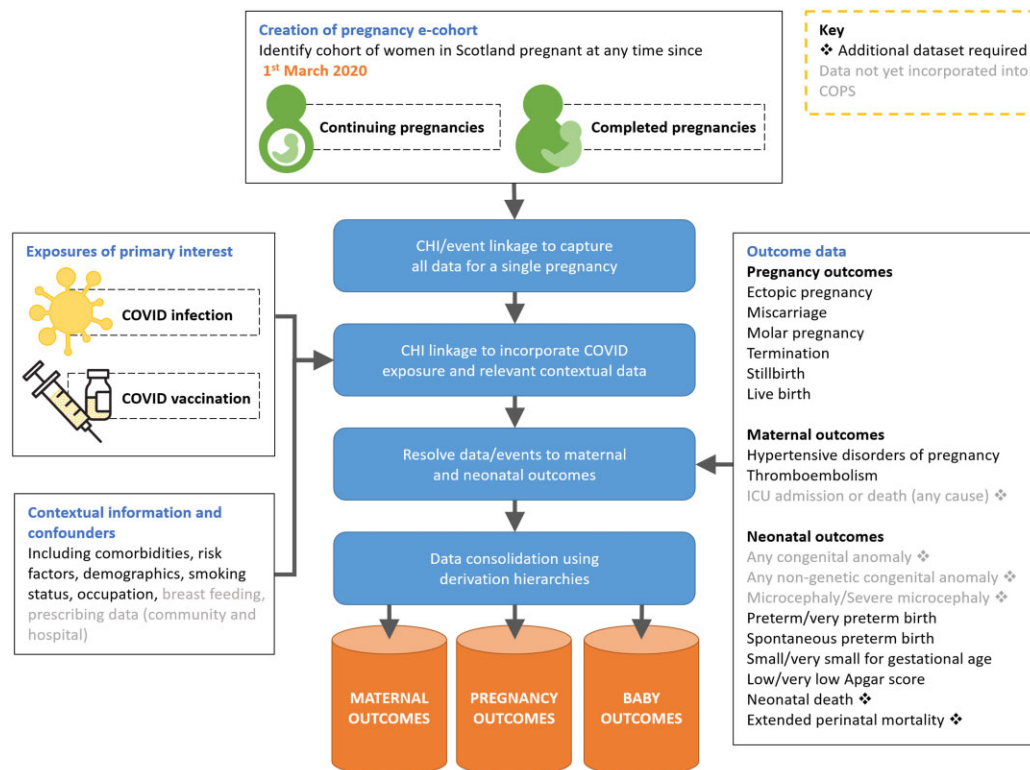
Creation of pregnancy e-cohort
Identify cohort of women in Scotland pregnant at any time since
1st March 2020

Continuing pregnancies

Completed pregnancies

Key
❖ Additional dataset required
Data not yet incorporated into COPS

Exposures of primary interest

COVID infection

COVID vaccination

Contextual information and confounders
Including comorbidities, risk factors, demographics, smoking status, occupation, breast feeding, prescribing data (community and hospital)

CHI/event linkage to capture all data for a single pregnancy

CHI linkage to incorporate COVID exposure and relevant contextual data

Resolve data/events to maternal and neonatal outcomes

Data consolidation using derivation hierarchies

MATERNAL OUTCOMES

PREGNANCY OUTCOMES

BABY OUTCOMES

Outcome data
Pregnancy outcomes
Ectopic pregnancy
Miscarriage
Molar pregnancy
Termination
Stillbirth
Live birth

Maternal outcomes
Hypertensive disorders of pregnancy
Thromboembolism
ICU admission or death (any cause) ❖

Neonatal outcomes
Any congenital anomaly ❖
Any non-genetic congenital anomaly ❖
Microcephaly/Severe microcephaly ❖
Preterm/very preterm birth
Spontaneous preterm birth
Small/very small for gestational age
Low/very low Apgar score
Neonatal death ❖
Extended perinatal mortality ❖